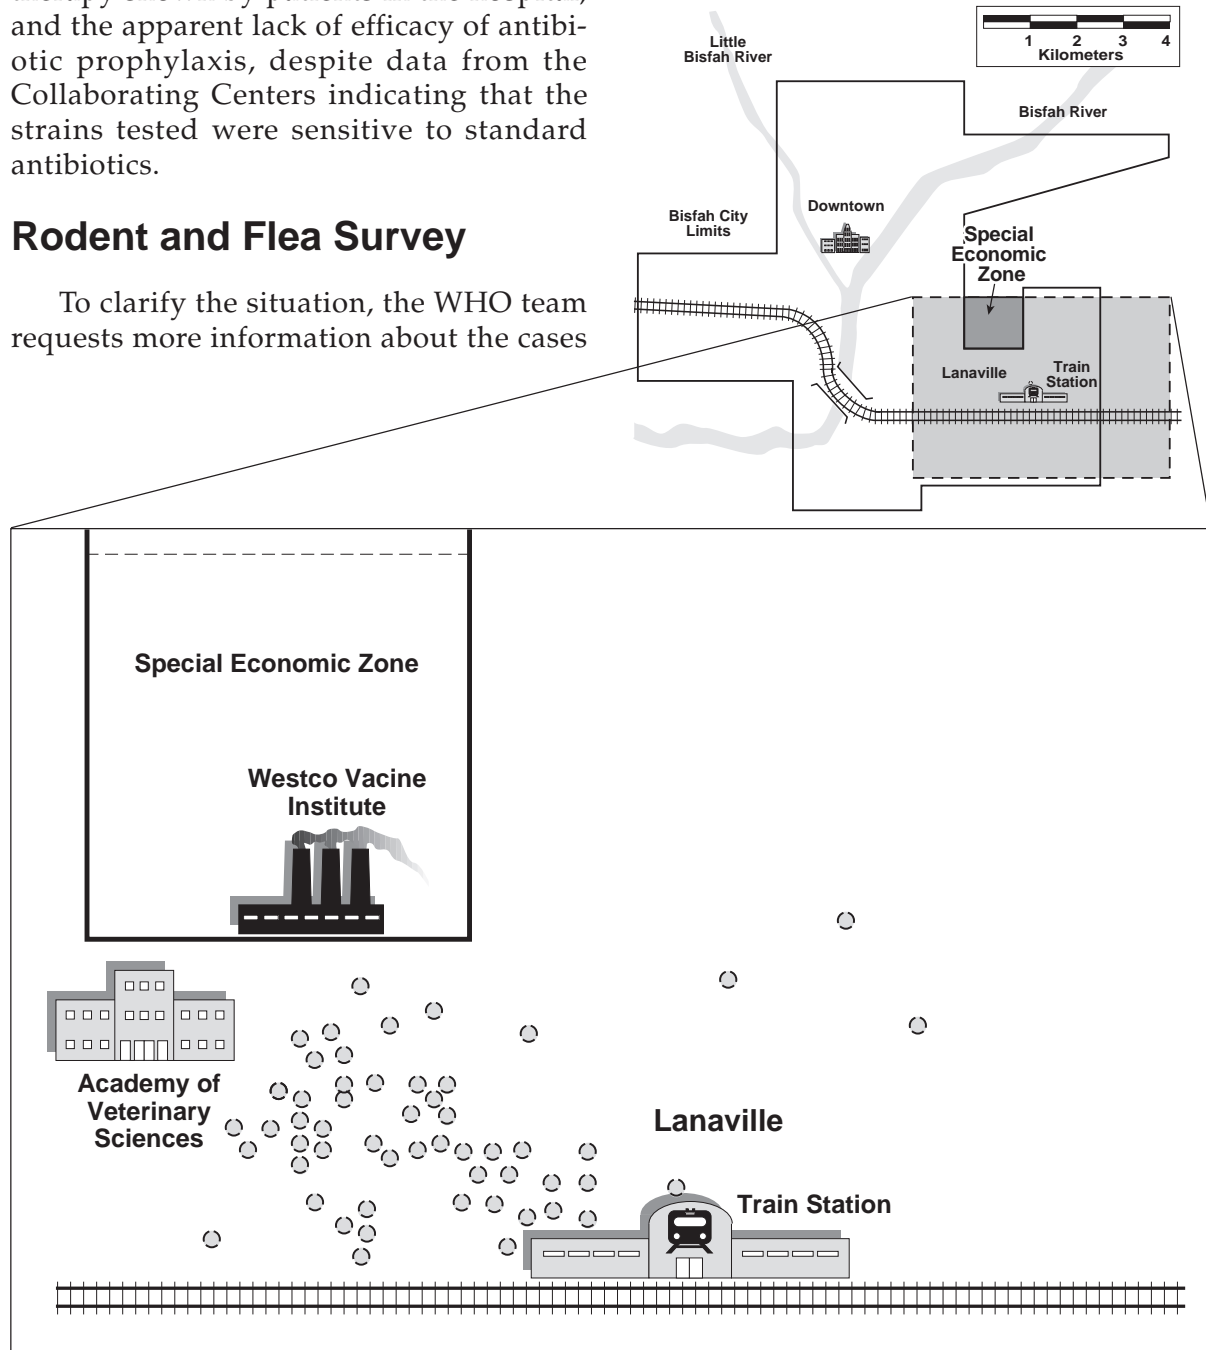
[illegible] and the apparent lack of efficacy of antibiotic prophylaxis, despite data from the Collaborating Centers indicating that the strains tested were sensitive to standard antibiotics.

## Rodent and Flea Survey

To clarify the situation, the WHO team requests more information about the cases

1 2 3 4
Kilometers

Little Bisfah River

Bisfah River

Bisfah City Limits

Downtown

Special Economic Zone

Lanaville

Train Station

Special Economic Zone

Westco Vacine Institute

Academy of Veterinary Sciences

Lanaville

Train Station